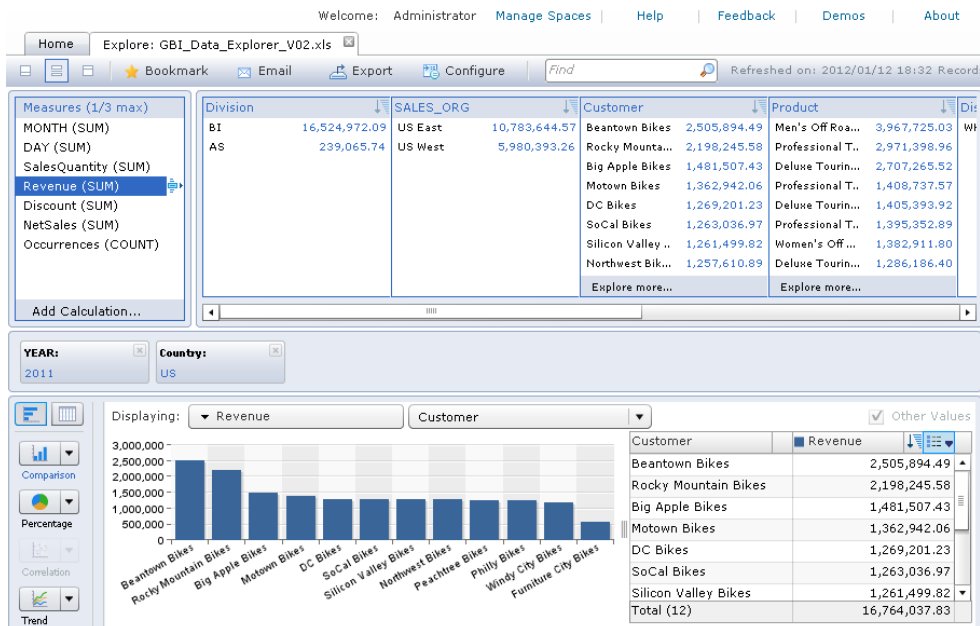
Welcome: Administrator Manage Spaces | Help | Feedback | Demos | About

Home | Explore: GBI_Data_Explorer_V02.xls

Bookmark Email Export Configure Find Refreshed on: 2012/01/12 18:32 Record

Measures (1/3 max)
MONTH (SUM)
DAY (SUM)
SalesQuantity (SUM)
Revenue (SUM)
Discount (SUM)
NetSales (SUM)
Occurrences (COUNT)
Add Calculation...

| Division | |
|---|---|
| BI | 16,524,972.09 |
| AS | 239,065.74 |

| SALES_ORG | |
|---|---|
| US East | 10,783,644.57 |
| US West | 5,980,393.26 |

| Customer | |
|---|---|
| Beantown Bikes | 2,505,894.49 |
| Rocky Mounta... | 2,198,245.58 |
| Big Apple Bikes | 1,481,507.43 |
| Motown Bikes | 1,362,942.06 |
| DC Bikes | 1,269,201.23 |
| SoCal Bikes | 1,263,036.97 |
| Silicon Valley .. | 1,261,499.82 |
| Northwest Bik... | 1,257,610.89 |
| Explore more... | |

| Product | |
|---|---|
| Men's Off Roa... | 3,967,725.03 |
| Professional T.. | 2,971,398.96 |
| Deluxe Tourin... | 2,707,265.52 |
| Professional T.. | 1,408,737.57 |
| Deluxe Tourin... | 1,405,393.92 |
| Professional T.. | 1,395,352.89 |
| Women's Off... | 1,382,911.80 |
| Deluxe Tourin... | 1,286,186.40 |
| Explore more... | |

Dis
WH

YEAR:
2011

Country:
US

Comparison
Percentage
Correlation
Trend

Displaying: Revenue Customer Other Values

3,000,000
2,500,000
2,000,000
1,500,000
1,000,000
500,000
0

Beantown Bikes Rocky Mountain Bikes Big Apple Bikes Motown Bikes DC Bikes SoCal Bikes Silicon Valley Bikes Northwest Bikes Peachtree Bikes Philly Bikes Windy City Bikes Furniture City Bikes

| Customer | Revenue |
|---|---|
| Beantown Bikes | 2,505,894.49 |
| Rocky Mountain Bikes | 2,198,245.58 |
| Big Apple Bikes | 1,481,507.43 |
| Motown Bikes | 1,362,942.06 |
| DC Bikes | 1,269,201.23 |
| SoCal Bikes | 1,263,036.97 |
| Silicon Valley Bikes | 1,261,499.82 |
| Total (12) | 16,764,037.83 |